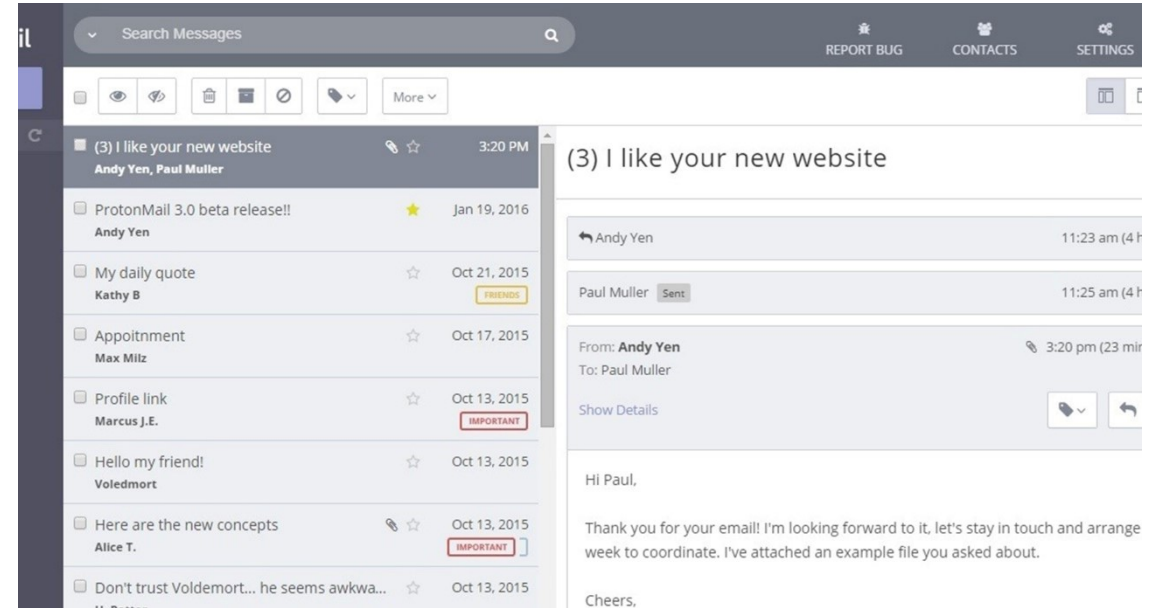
il

Search Messages

REPORT BUG CONTACTS SETTINGS

More

(3) I like your new website
Andy Yen, Paul Muller
3:20 PM

ProtonMail 3.0 beta release!!
Andy Yen
Jan 19, 2016

My daily quote
Kathy B
Oct 21, 2015
FRIENDS

Appoitnment
Max Milz
Oct 17, 2015

Profile link
Marcus J.E.
Oct 13, 2015
IMPORTANT

Hello my friend!
Voledmort
Oct 13, 2015

Here are the new concepts
Alice T.
Oct 13, 2015
IMPORTANT

Don't trust Voldemort... he seems awkwa...
Oct 13, 2015

(3) I like your new website

Andy Yen
11:23 am (4 h

Paul Muller Sent
11:25 am (4 h

From: Andy Yen
To: Paul Muller
3:20 pm (23 min
Show Details

Hi Paul,

Thank you for your email! I'm looking forward to it, let's stay in touch and arrange week to coordinate. I've attached an example file you asked about.

Cheers,